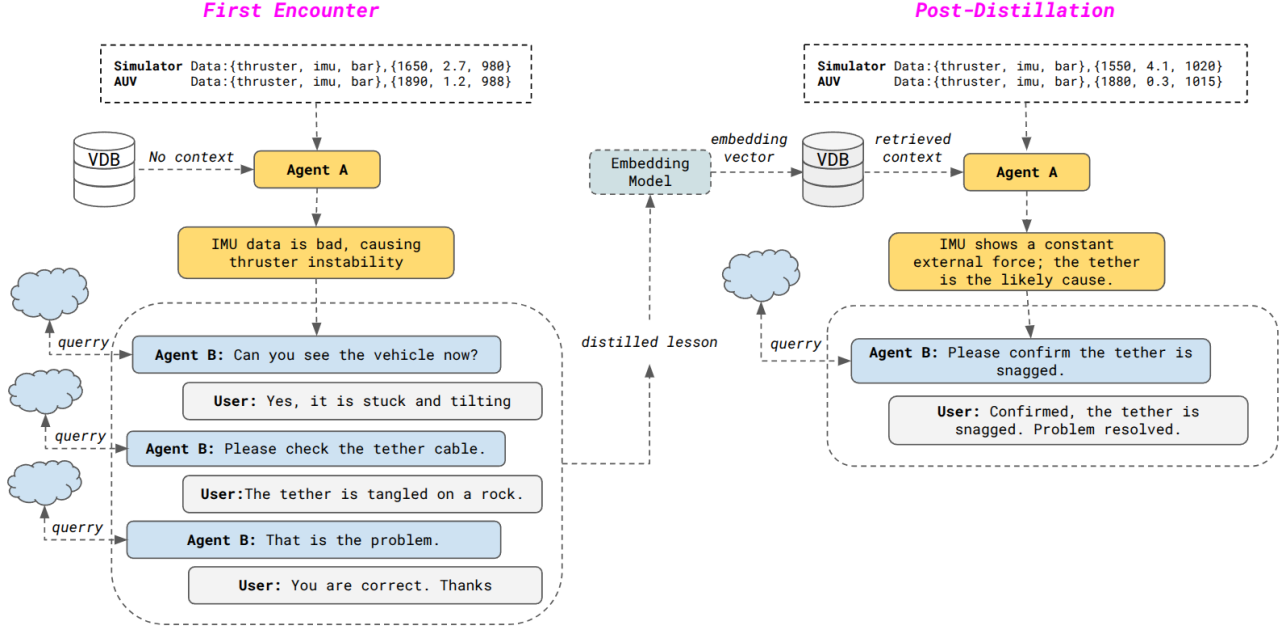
First Encounter

Simulator Data:{thruster, imu, bar},{1650, 2.7, 980}
AUV Data:{thruster, imu, bar},{1890, 1.2, 988}

VDB

No context

Agent A

IMU data is bad, causing thruster instability

querry

Agent B: Can you see the vehicle now?

User: Yes, it is stuck and tilting

querry

Agent B: Please check the tether cable.

User:The tether is tangled on a rock.

querry

Agent B: That is the problem.

User: You are correct. Thanks

distilled lesson

Embedding Model

embedding vector

Post-Distillation

Simulator Data:{thruster, imu, bar},{1550, 4.1, 1020}
AUV Data:{thruster, imu, bar},{1880, 0.3, 1015}

VDB

retrieved context

Agent A

IMU shows a constant external force; the tether is the likely cause.

querry

Agent B: Please confirm the tether is snagged.

User: Confirmed, the tether is snagged. Problem resolved.